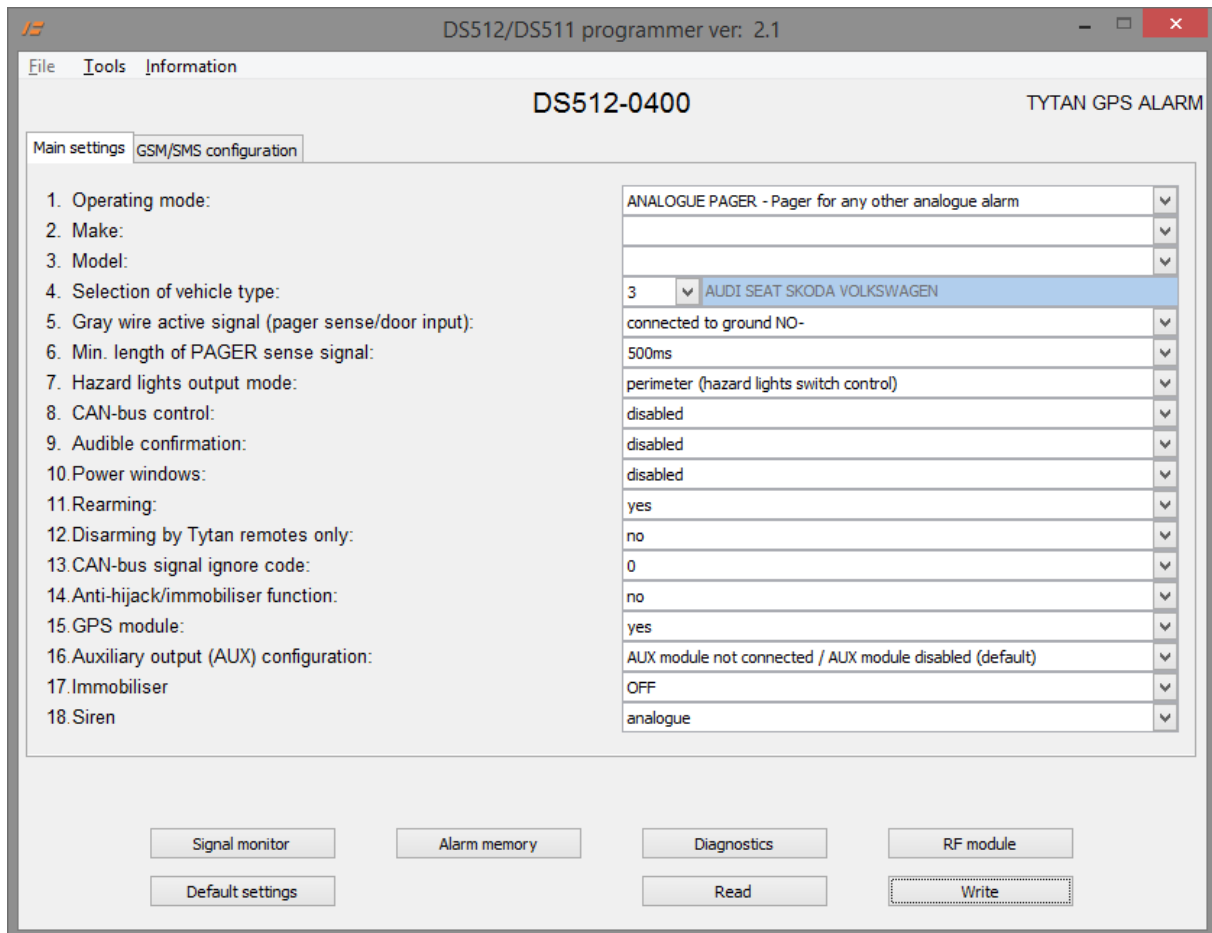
DS512/DS511 programmer ver: 2.1

File Tools Information

DS512-0400

TYTAN GPS ALARM

Main settings GSM/SMS configuration

| | |
|---|---|
| 1. Operating mode: | ANALOGUE PAGER - Pager for any other analogue alarm |
| 2. Make: | |
| 3. Model: | |
| 4. Selection of vehicle type: | 3 AUDI SEAT SKODA VOLKSWAGEN |
| 5. Gray wire active signal (pager sense/door input): | connected to ground NO- |
| 6. Min. length of PAGER sense signal: | 500ms |
| 7. Hazard lights output mode: | perimeter (hazard lights switch control) |
| 8. CAN-bus control: | disabled |
| 9. Audible confirmation: | disabled |
| 10. Power windows: | disabled |
| 11. Rearming: | yes |
| 12. Disarming by Tytan remotes only: | no |
| 13. CAN-bus signal ignore code: | 0 |
| 14. Anti-hijack/immobiliser function: | no |
| 15. GPS module: | yes |
| 16. Auxiliary output (AUX) configuration: | AUX module not connected / AUX module disabled (default) |
| 17. Immobiliser | OFF |
| 18. Siren | analogue |

Signal monitor Alarm memory Diagnostics RF module

Default settings Read Write